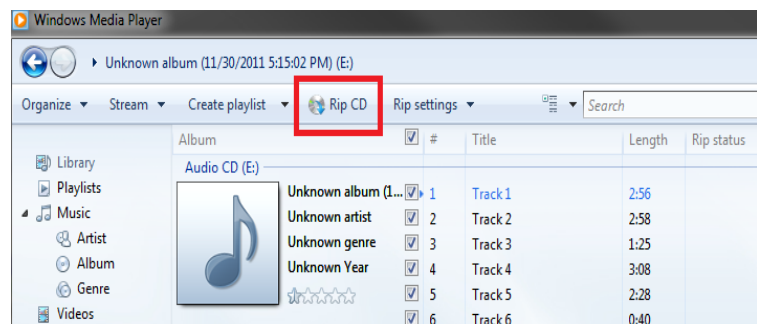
Windows Media Player

Unknown album (11/30/2011 5:15:02 PM) (E:)

Organize ▾ Stream ▾ Create playlist ▾ Rip CD Rip settings ▾ Search

Library
Playlists
Music
Artist
Album
Genre
Videos

| Album | | # | Title | Length | Rip status |
|---|---|---|---|---|---|
| Audio CD (E:) | | | | | |
| Unknown album (1... | ☑ | 1 | Track 1 | 2:56 | |
| Unknown artist | ☑ | 2 | Track 2 | 2:58 | |
| Unknown genre | ☑ | 3 | Track 3 | 1:25 | |
| Unknown Year | ☑ | 4 | Track 4 | 3:08 | |
| | ☑ | 5 | Track 5 | 2:28 | |
| | ☑ | 6 | Track 6 | 0:40 | |